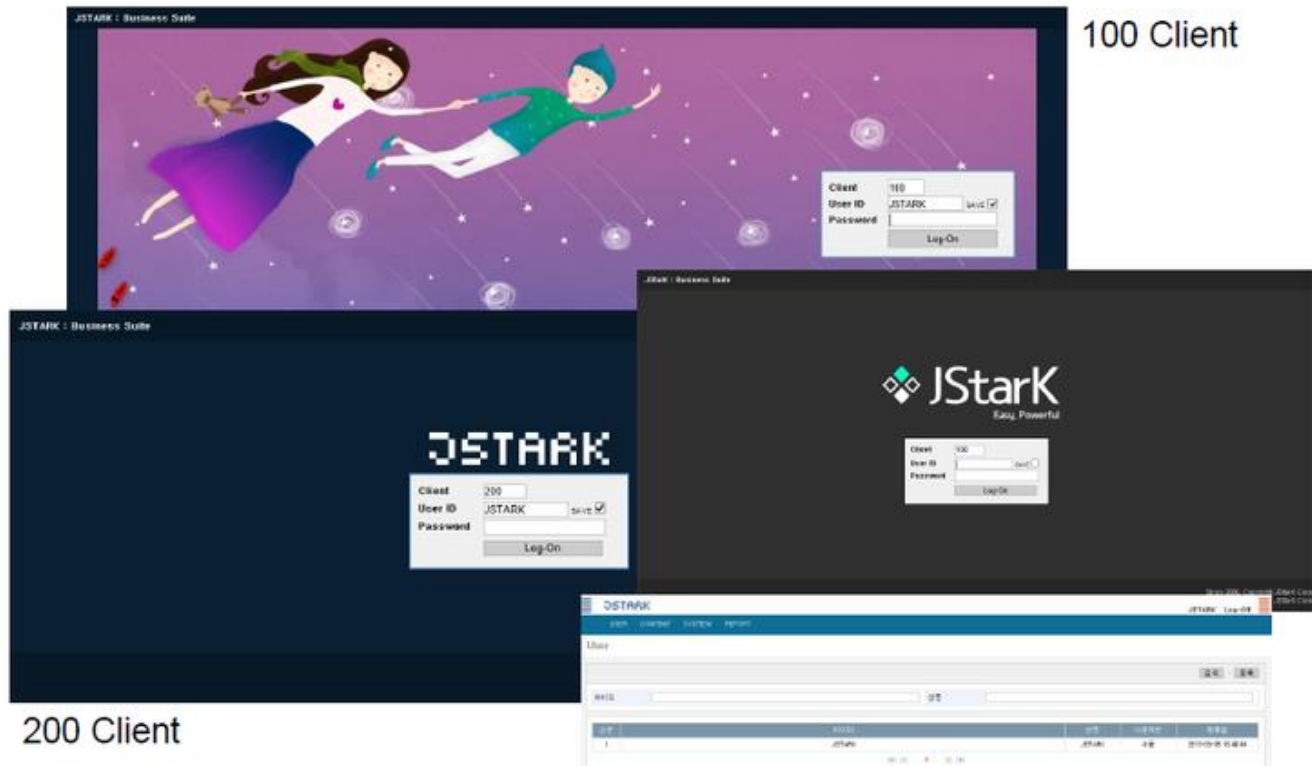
JSTARK : Business Suite

100 Client

Client 100
User ID JSTARK SAVE
Password
Log-On

JSTARK : Business Suite

JStarK
Easy, Powerful

Client 100
User ID SAVE
Password
Log-On

JSTARK : Business Suite

JSTARK

Client 200
User ID JSTARK SAVE
Password
Log-On

JSTARK

User

200 Client